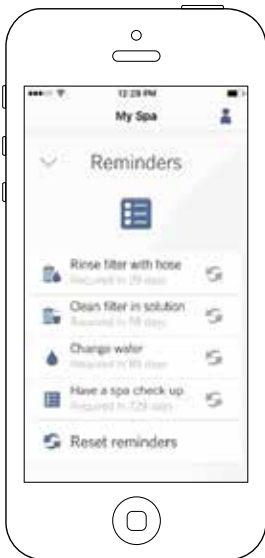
12:28 PM

My Spa

Reminders

Rinse filter with hose
Required in 29 days

Clean filter in solution
Required in 59 days

Change water
Required in 89 days

Have a spa check up
Required in 729 days

Reset reminders